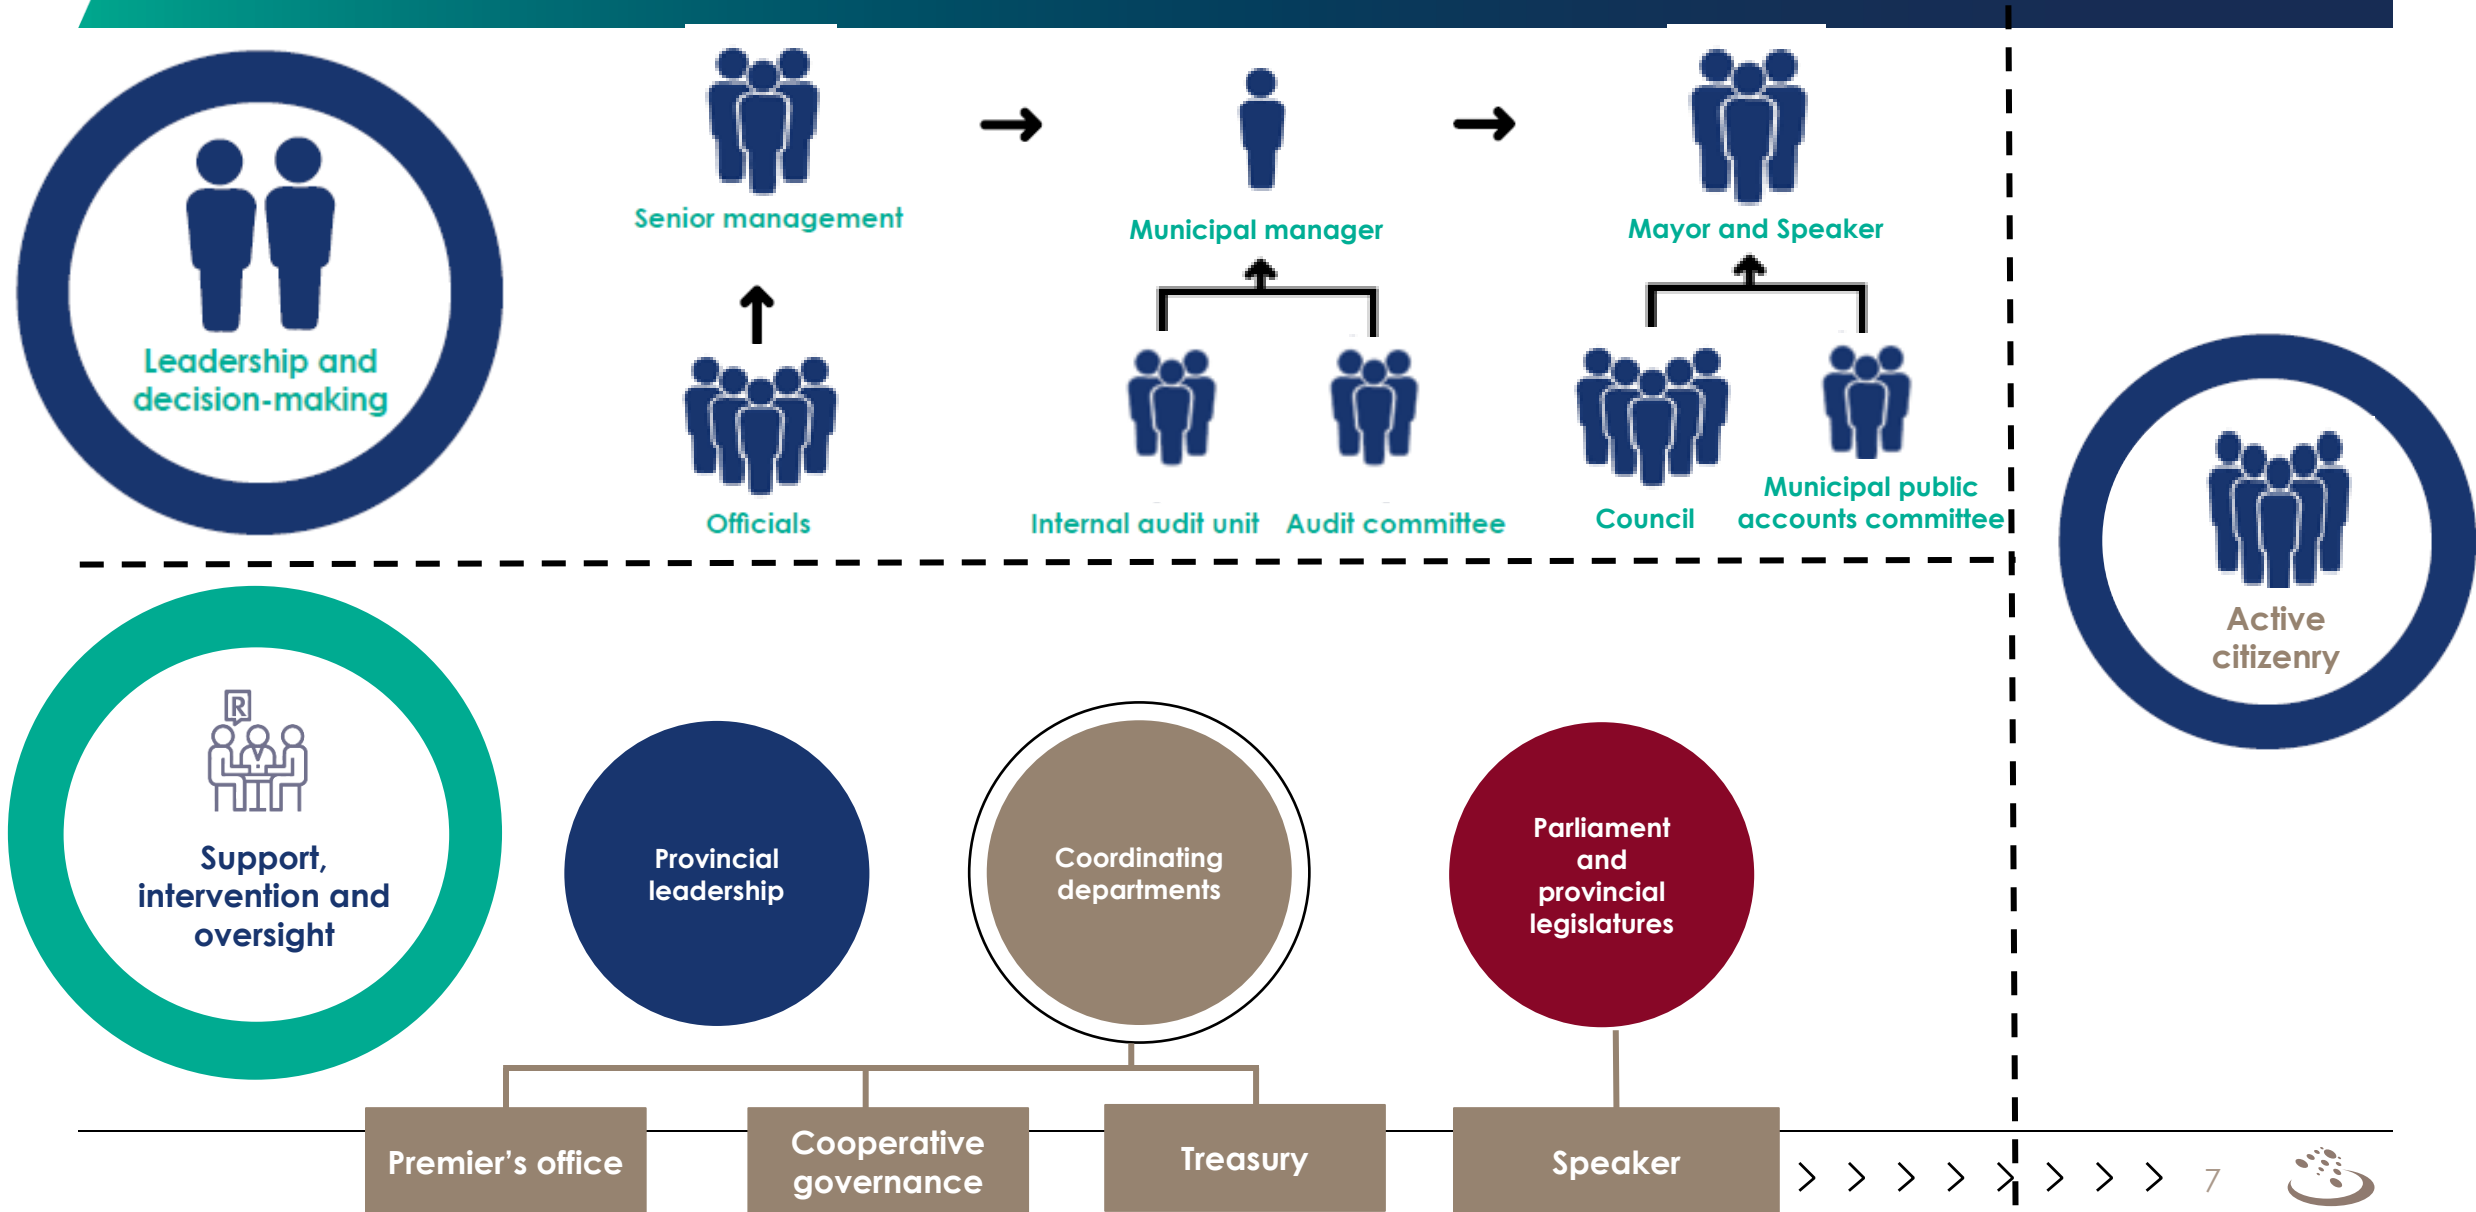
Leadership and decision-making

Senior management

Officials

Municipal manager

Internal audit unit

Audit committee

Mayor and Speaker

Council

Municipal public accounts committee

Active citizenry

R

Support, intervention and oversight

Provincial leadership

Coordinating departments

Parliament and provincial legislatures

Premier’s office

Cooperative governance

Treasury

Speaker

7